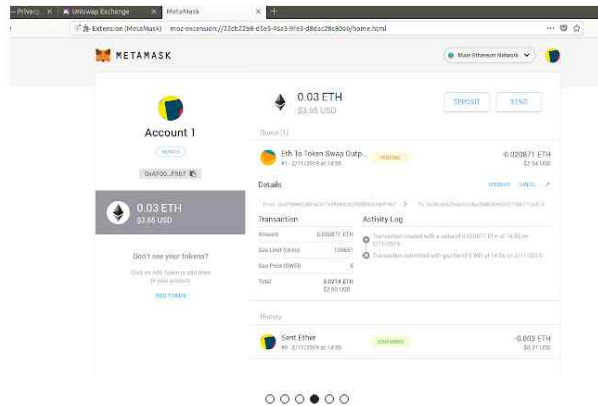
- Privacy ✕ | Uniswap Exchange ✕ | MetaMask ✕ | +

Extension (MetaMask) | moz-extension://22cb22b8-d3e5-4a43-9fe3-d8dac28c8066/home.html

METAMASK

Main Ethereum Network

Account 1

DETAILS

0xAF00...F9D7

0.03 ETH
$3.65 USD

Don't see your tokens?

Click on Add Token to add them to your account

ADD TOKEN

0.03 ETH
$3.65 USD

DEPOSIT

SEND

Queue (1)

Eth To Token Swap Outp...
#7 · 2/11/2019 at 14:55

PENDING

-0.020871 ETH
$2.54 USD

Details

SPEEDUP CANCEL

From: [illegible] > To: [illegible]

Transaction

| Amount | 0.020871 ETH |
|---|---|
| Gas Limit (Units) | 106651 |
| Gas Price (GWEI) | 6 |
| Total | 0.0214 ETH $2.60 USD |

Activity Log

Transaction created with a value of 0.020871 ETH at 14:55 on 2/11/2019.

Transaction submitted with gas fee of 0 WEI at 14:55 on 2/11/2019.

History

Sent Ether
#6 · 2/11/2019 at 14:55

CONFIRMED

-0.003 ETH
$0.31 USD